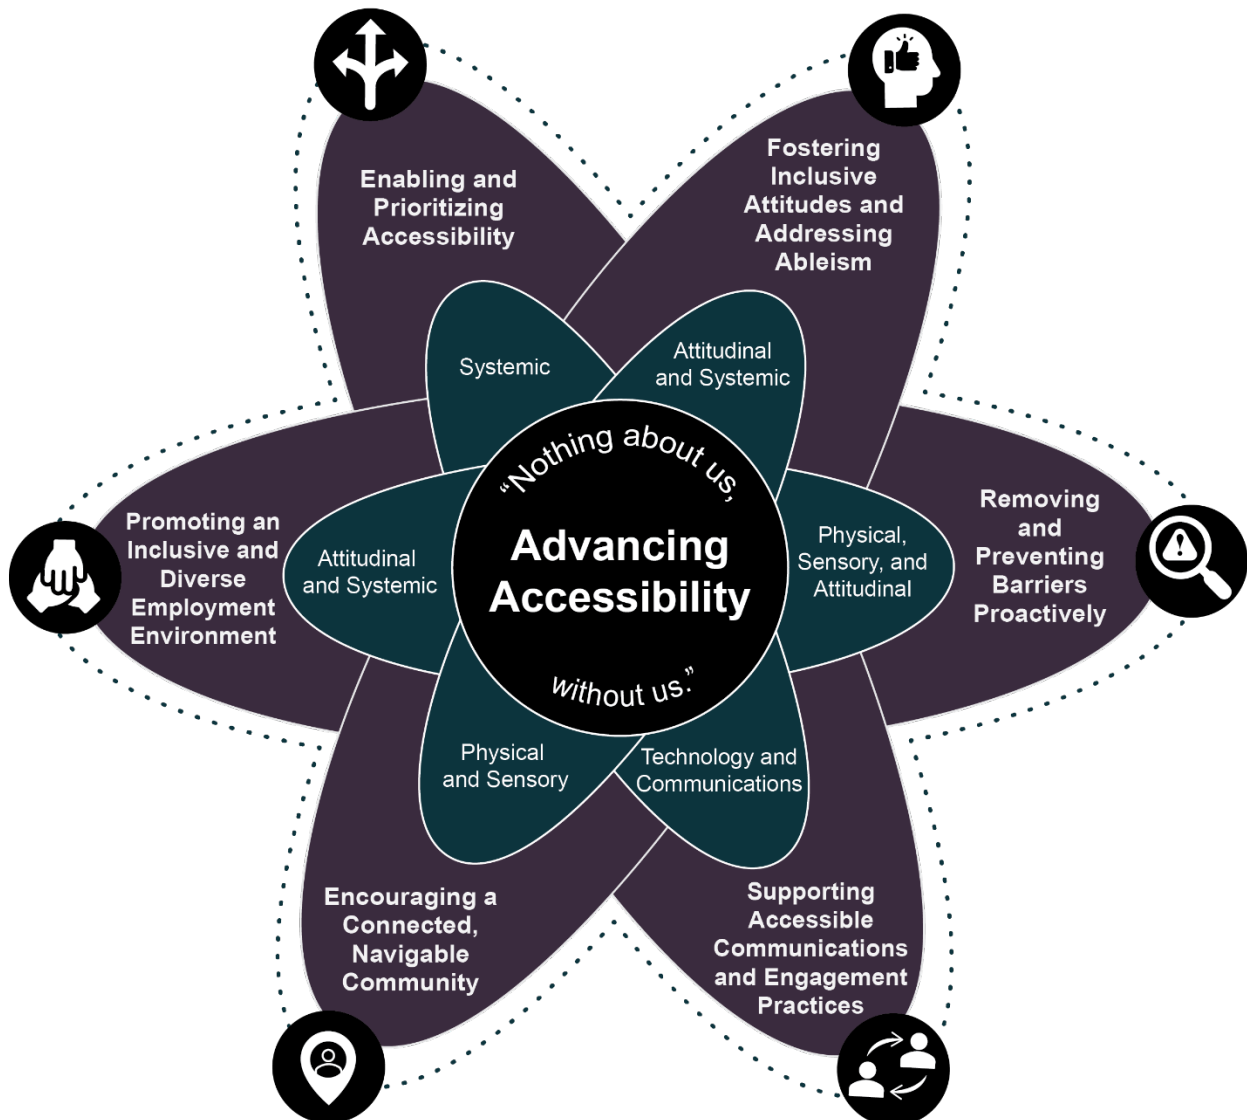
Enabling and Prioritizing Accessibility

Fostering Inclusive Attitudes and Addressing Ableism

Systemic

Attitudinal and Systemic

"Nothing about us,

Advancing Accessibility

without us."

Promoting an Inclusive and Diverse Employment Environment

Attitudinal and Systemic

Physical, Sensory, and Attitudinal

Removing and Preventing Barriers Proactively

Physical and Sensory

Technology and Communications

Encouraging a Connected, Navigable Community

Supporting Accessible Communications and Engagement Practices